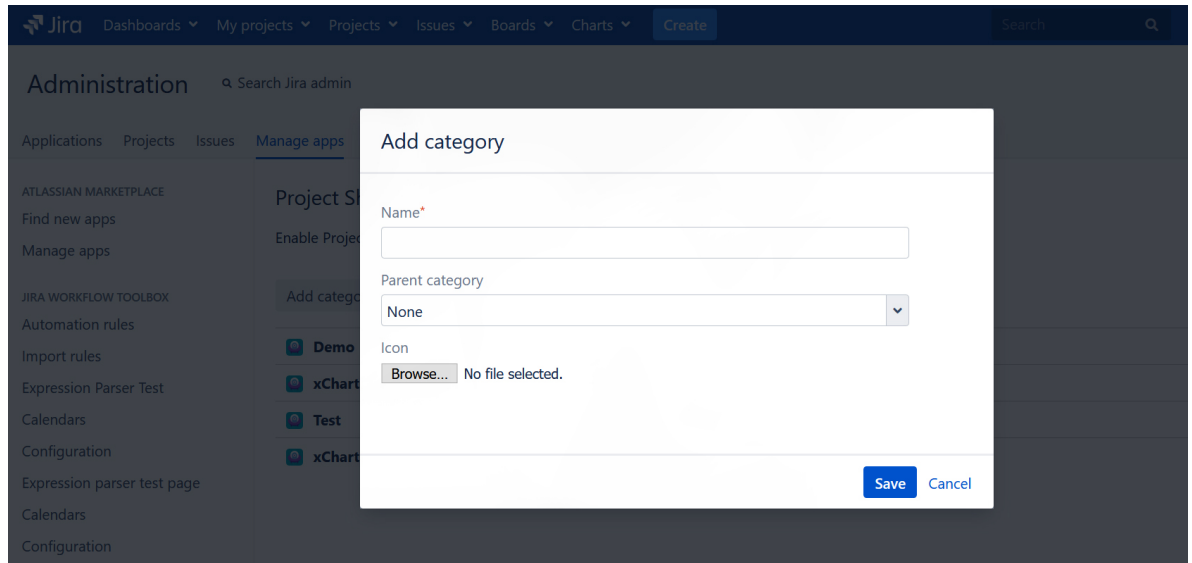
Jira Dashboards My projects Projects Issues Boards Charts Create Search

Administration Search Jira admin

Applications Projects Issues Manage apps

ATLASSIAN MARKETPLACE
Find new apps
Manage apps

JIRA WORKFLOW TOOLBOX
Automation rules
Import rules
Expression Parser Test
Calendars
Configuration
Expression parser test page
Calendars
Configuration

Project Sh

Enable Projec

Add catego

Demo
xChart
Test
xChart

Add category

Name*

Parent category
None

Icon
Browse... No file selected.

Save Cancel